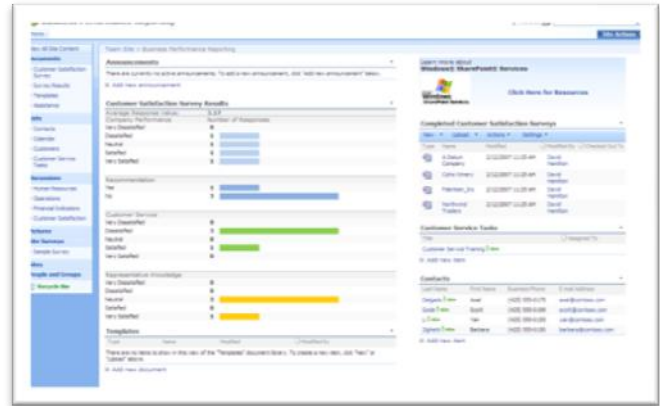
Site Actions

View All Site Content

Documents
Customer Satisfaction Survey
Survey Results
Templates
Assistance

Lists
Contacts
Calendar
Customers
Customer Service Tasks

Discussions
Human Resources
Operations
Financial Indicators
Customer Satisfaction

Pictures

Sites

People and Groups

Recycle Bin

Team Site > Business Performance Reporting

Announcements

There are currently no active announcements. To add a new announcement, click "Add new announcement" below.

Add new announcement

Customer Satisfaction Survey Results

Average Response Value: 3.57

Company Performance | Number of Responses
Very Dissatisfied | 0
Dissatisfied | 0
Neutral | 0
Satisfied | 0
Very Satisfied | 0

Recommendation
Yes | 0
No | 0

Customer Service
Very Dissatisfied | 0
Dissatisfied | 0
Neutral | 0
Satisfied | 0
Very Satisfied | 0

Representative Knowledge
Very Dissatisfied | 0
Dissatisfied | 0
Neutral | 0
Satisfied | 0
Very Satisfied | 0

Templates

Type | Name | Modified | Modified By

There are no items to show in this view of the "Templates" document library. To create a new item, click "New" or "Upload" above.

Add new document

Learn more about Windows SharePoint Services

Click Here for Resources

Completed Customer Satisfaction Surveys

New | Upload | Actions | Settings

| Type | Name | Modified | Modified By | Checked Out To |
|---|---|---|---|---|
| | A Datum Company | 2/12/2007 11:25 AM | David Hamilton | |
| | Coho Winery | 2/12/2007 11:25 AM | David Hamilton | |
| | Fabrikam_Inc | 2/12/2007 11:25 AM | David Hamilton | |
| | Northwind Traders | 2/12/2007 11:25 AM | David Hamilton | |

Customer Service Tasks

| Title | Assigned To |
|---|---|
| Customer Service Training ! NEW | |

Add new item

Contacts

| Last Name | First Name | Business Phone | E-mail Address |
|---|---|---|---|
| Delgado ! NEW | Axel | (425) 555-0175 | axel@contoso.com |
| Goode ! NEW | Scott | (425) 555-0182 | scott@contoso.com |
| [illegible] ! NEW | Yan | (425) 555-0100 | yan@contoso.com |
| Zighetti ! NEW | Barbara | (425) 555-0100 | barbara@contoso.com |

Add new item